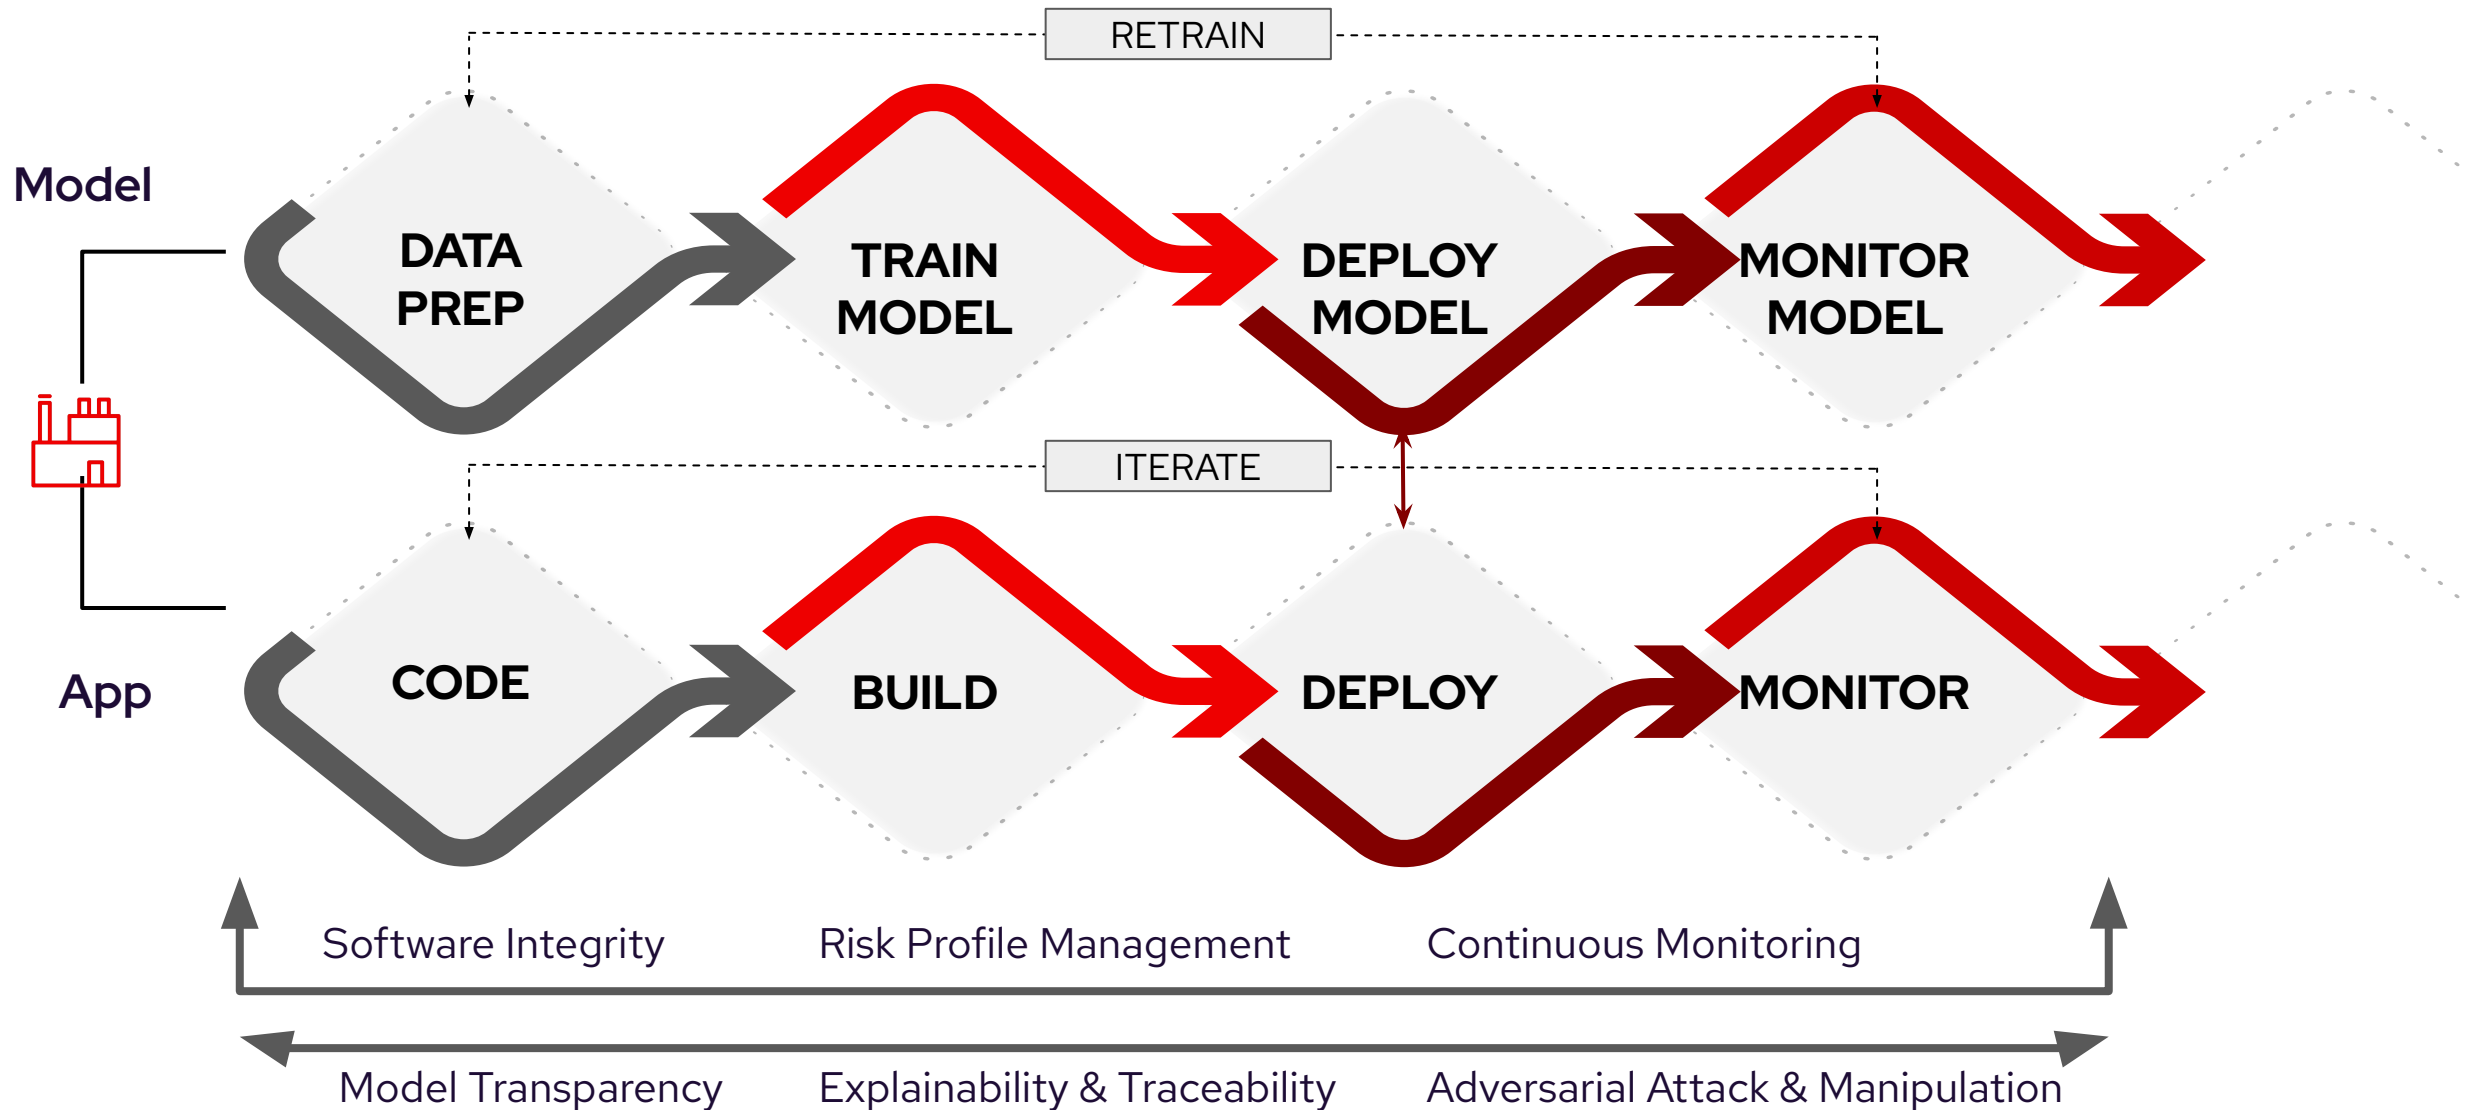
RETRAIN

Model

DATA PREP

TRAIN MODEL

DEPLOY MODEL

MONITOR MODEL

ITERATE

App

CODE

BUILD

DEPLOY

MONITOR

Software Integrity

Risk Profile Management

Continuous Monitoring

Model Transparency

Explainability & Traceability

Adversarial Attack & Manipulation